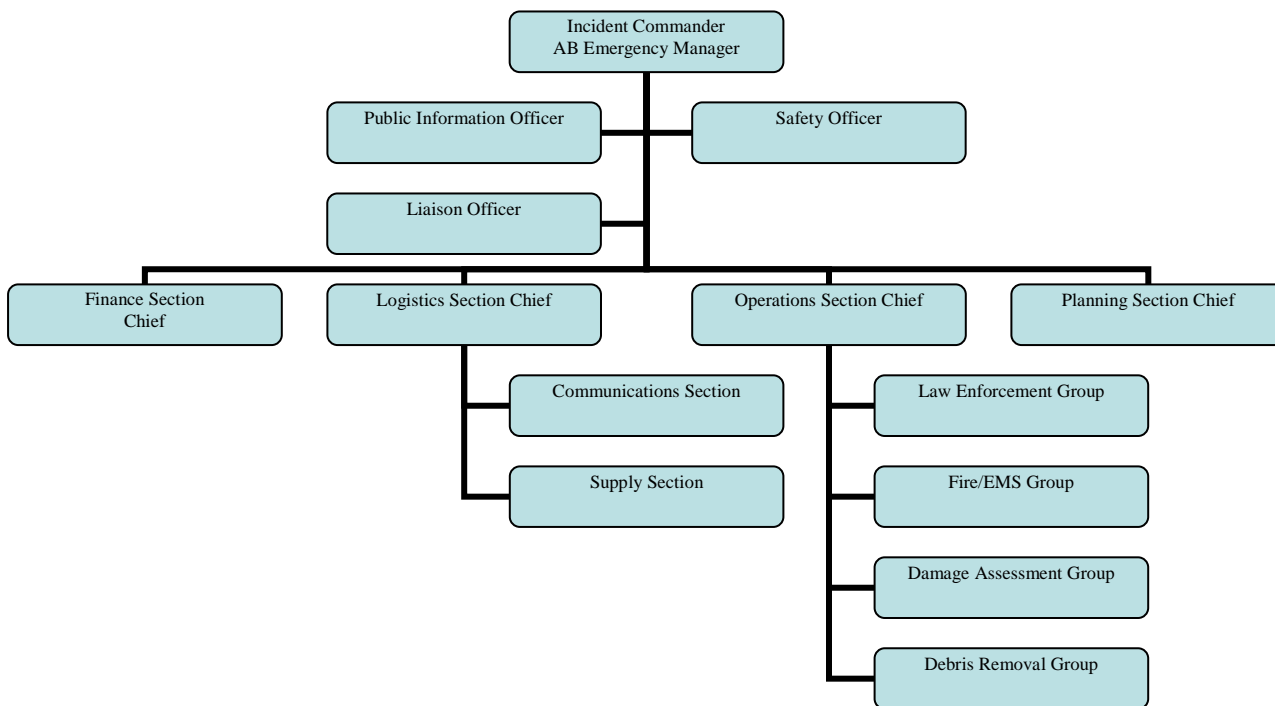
Incident Commander
AB Emergency Manager

Public Information Officer

Safety Officer

Liaison Officer

Finance Section Chief

Logistics Section Chief

Operations Section Chief

Planning Section Chief

Communications Section

Supply Section

Law Enforcement Group

Fire/EMS Group

Damage Assessment Group

Debris Removal Group